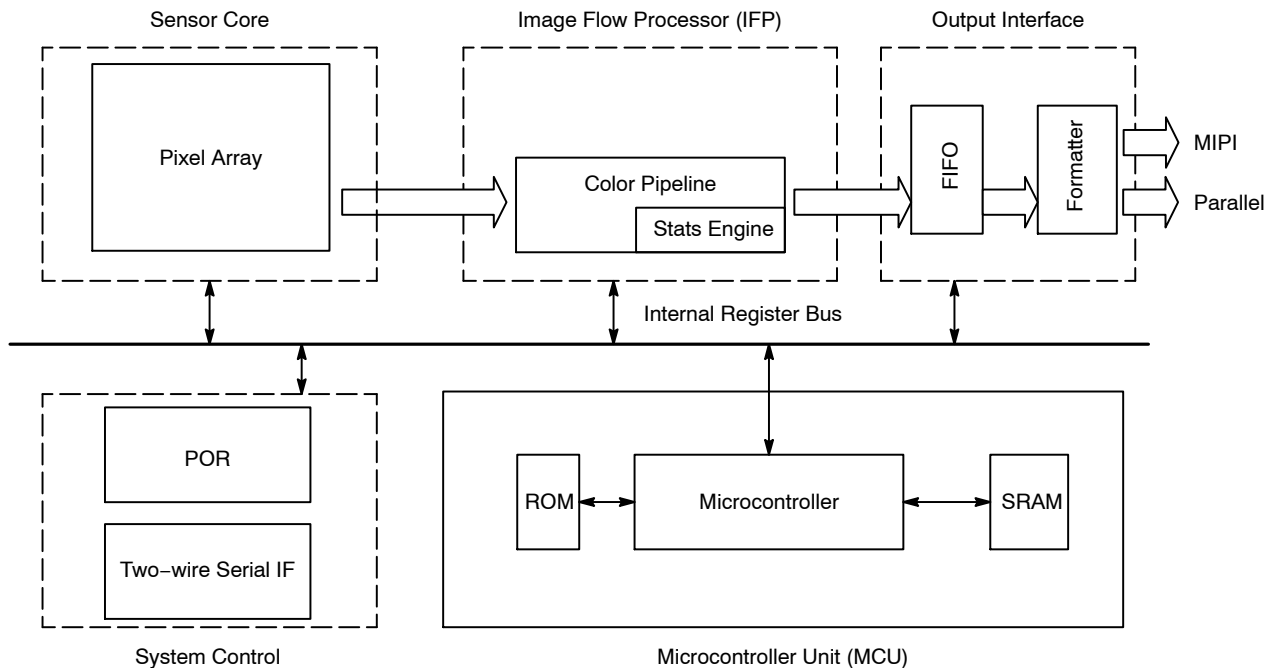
Sensor Core

Pixel Array

Image Flow Processor (IFP)

Color Pipeline

Stats Engine

Output Interface

FIFO

Formatter

MIPI

Parallel

Internal Register Bus

POR

Two−wire Serial IF

System Control

ROM

Microcontroller

SRAM

Microcontroller Unit (MCU)